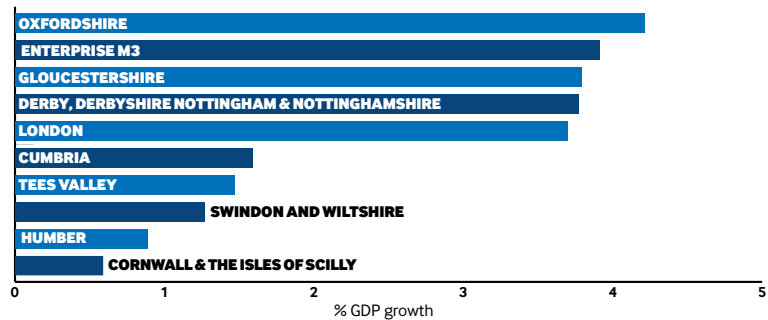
OXFORDSHIRE
ENTERPRISE M3
GLOUCESTERSHIRE
DERBY, DERBYSHIRE NOTTINGHAM & NOTTINGHAMSHIRE
LONDON
CUMBRIA
TEES VALLEY
SWINDON AND WILTSHIRE
HUMBER
CORNWALL & THE ISLES OF SCILLY

0
1
2
3
4
5
% GDP growth